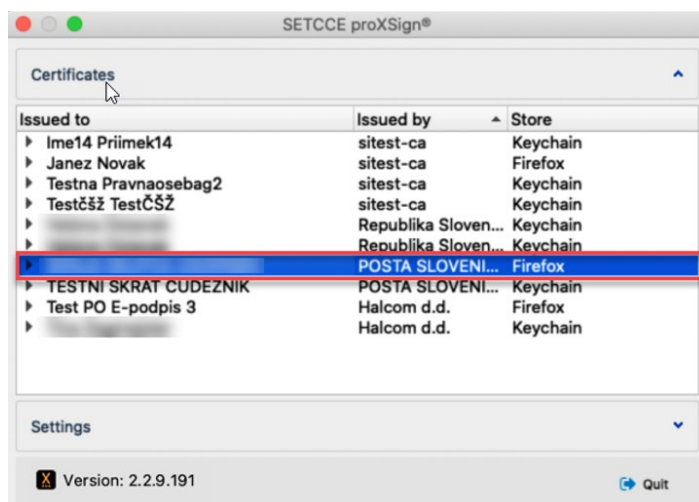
SETCCE proXSign®

Certificates

| Issued to | Issued by | Store |
|---|---|---|
| Ime14 Priimek14 | sitest-ca | Keychain |
| Janez Novak | sitest-ca | Firefox |
| Testna Pravnaosebag2 | sitest-ca | Keychain |
| Testčšž TestČŠŽ | sitest-ca | Keychain |
| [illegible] | Republika Sloven... | Keychain |
| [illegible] | Republika Sloven... | Keychain |
| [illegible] | POSTA SLOVENI... | Firefox |
| TESTNI SKRAT CUDEZNIK | POSTA SLOVENI... | Keychain |
| Test PO E-podpis 3 | Halcom d.d. | Firefox |
| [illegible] | Halcom d.d. | Keychain |

Settings

Version: 2.2.9.191

Quit